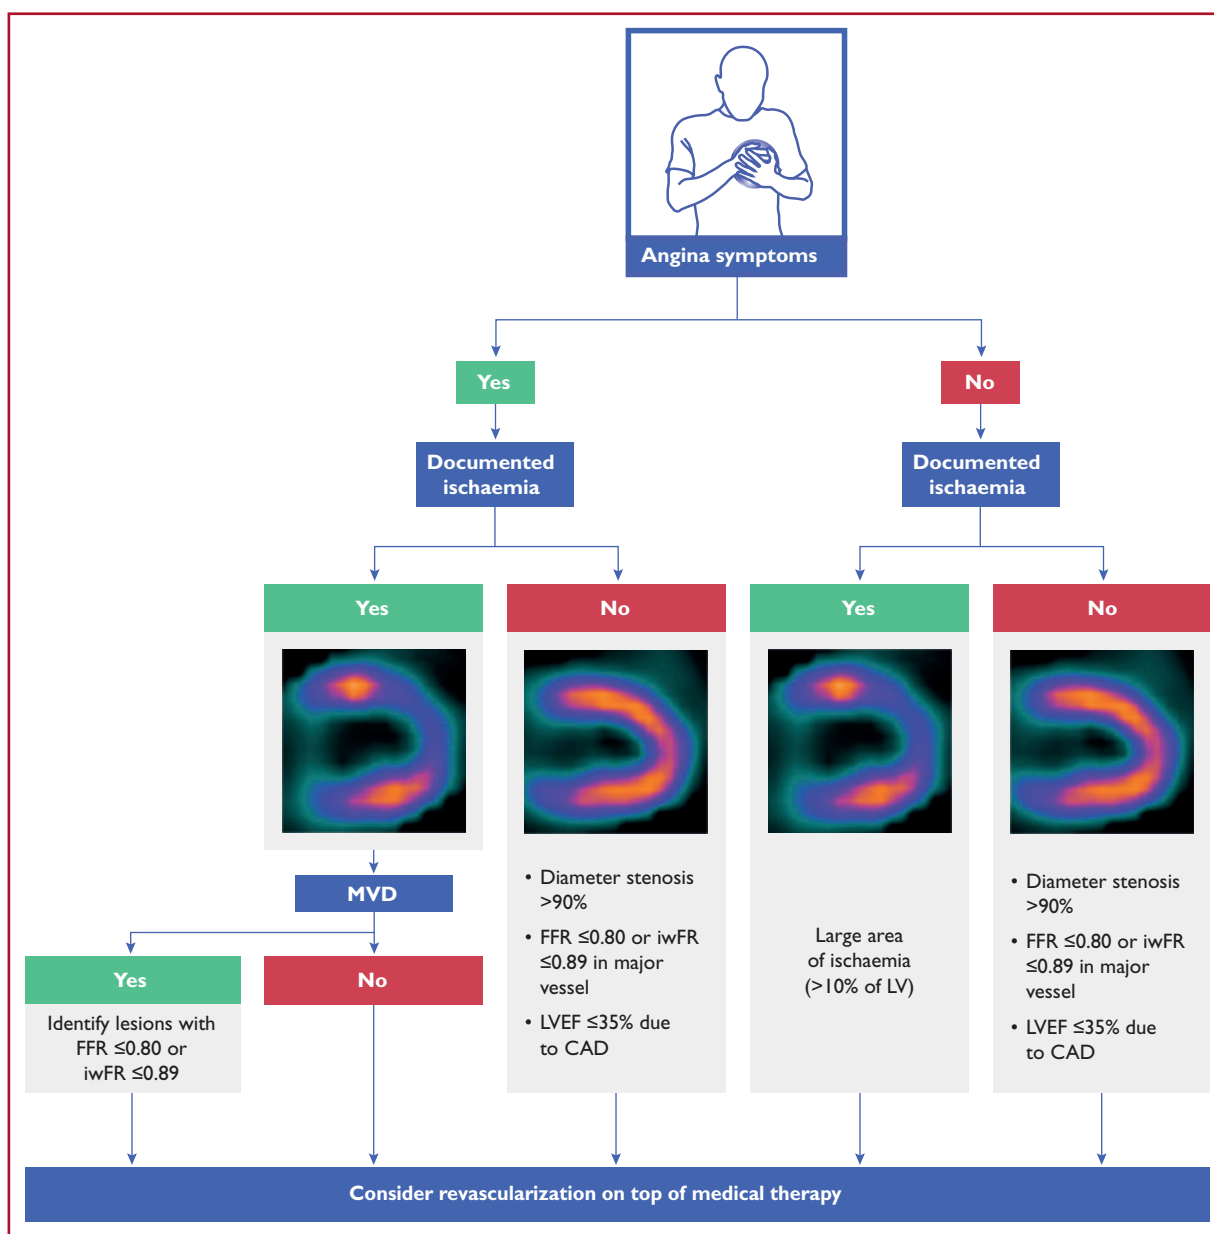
Angina symptoms

Yes

Documented ischaemia

Yes

MVD

Yes

Identify lesions with FFR ≤0.80 or iwFR ≤0.89

No

No

• Diameter stenosis >90%
• FFR ≤0.80 or iwFR ≤0.89 in major vessel
• LVEF ≤35% due to CAD

No

Documented ischaemia

Yes

Large area of ischaemia (>10% of LV)

No

• Diameter stenosis >90%
• FFR ≤0.80 or iwFR ≤0.89 in major vessel
• LVEF ≤35% due to CAD

Consider revascularization on top of medical therapy